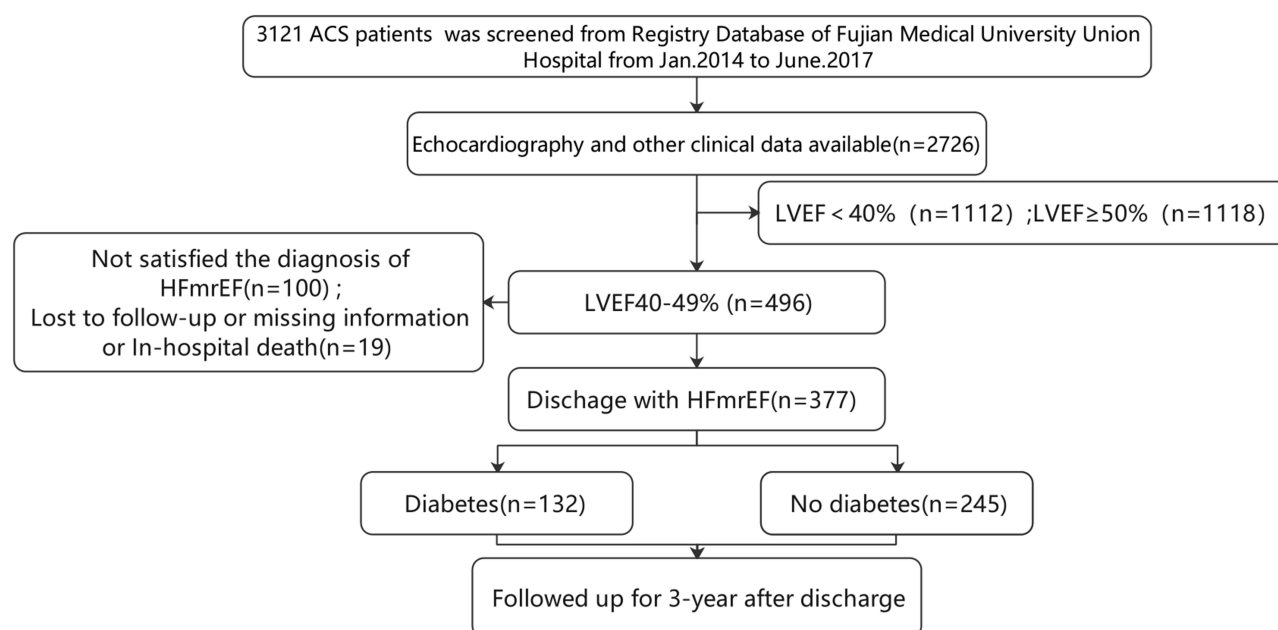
3121 ACS patients was screened from Registry Database of Fujian Medical University Union Hospital from Jan.2014 to June.2017

Echocardiography and other clinical data available(n=2726)

LVEF < 40% (n=1112) ;LVEF≥50% (n=1118)

Not satisfied the diagnosis of HFmrEF(n=100) ; Lost to follow-up or missing information or In-hospital death(n=19)

LVEF40-49% (n=496)

Dischage with HFmrEF(n=377)

Diabetes(n=132)

No diabetes(n=245)

Followed up for 3-year after discharge